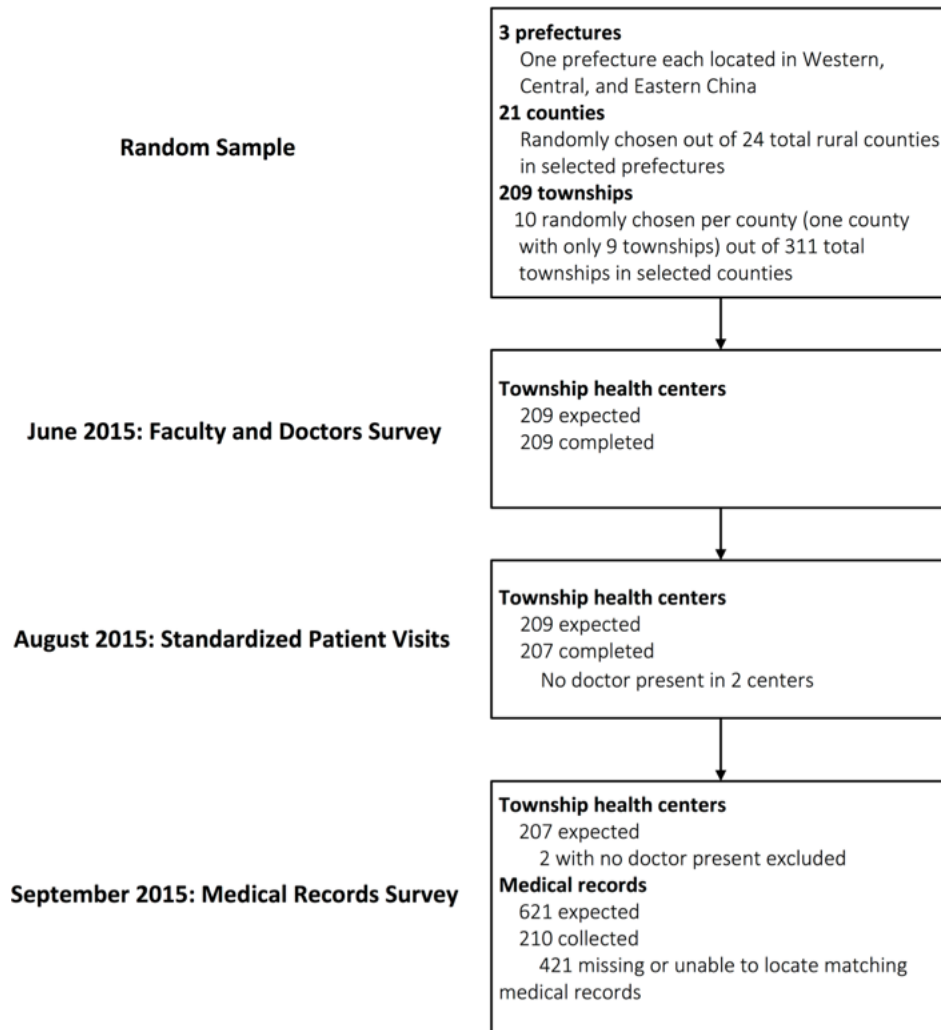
Random Sample

3 prefectures
One prefecture each located in Western, Central, and Eastern China
21 counties
Randomly chosen out of 24 total rural counties in selected prefectures
209 townships
10 randomly chosen per county (one county with only 9 townships) out of 311 total townships in selected counties

June 2015: Faculty and Doctors Survey

Township health centers
209 expected
209 completed

August 2015: Standardized Patient Visits

Township health centers
209 expected
207 completed
No doctor present in 2 centers

September 2015: Medical Records Survey

Township health centers
207 expected
2 with no doctor present excluded
Medical records
621 expected
210 collected
421 missing or unable to locate matching medical records